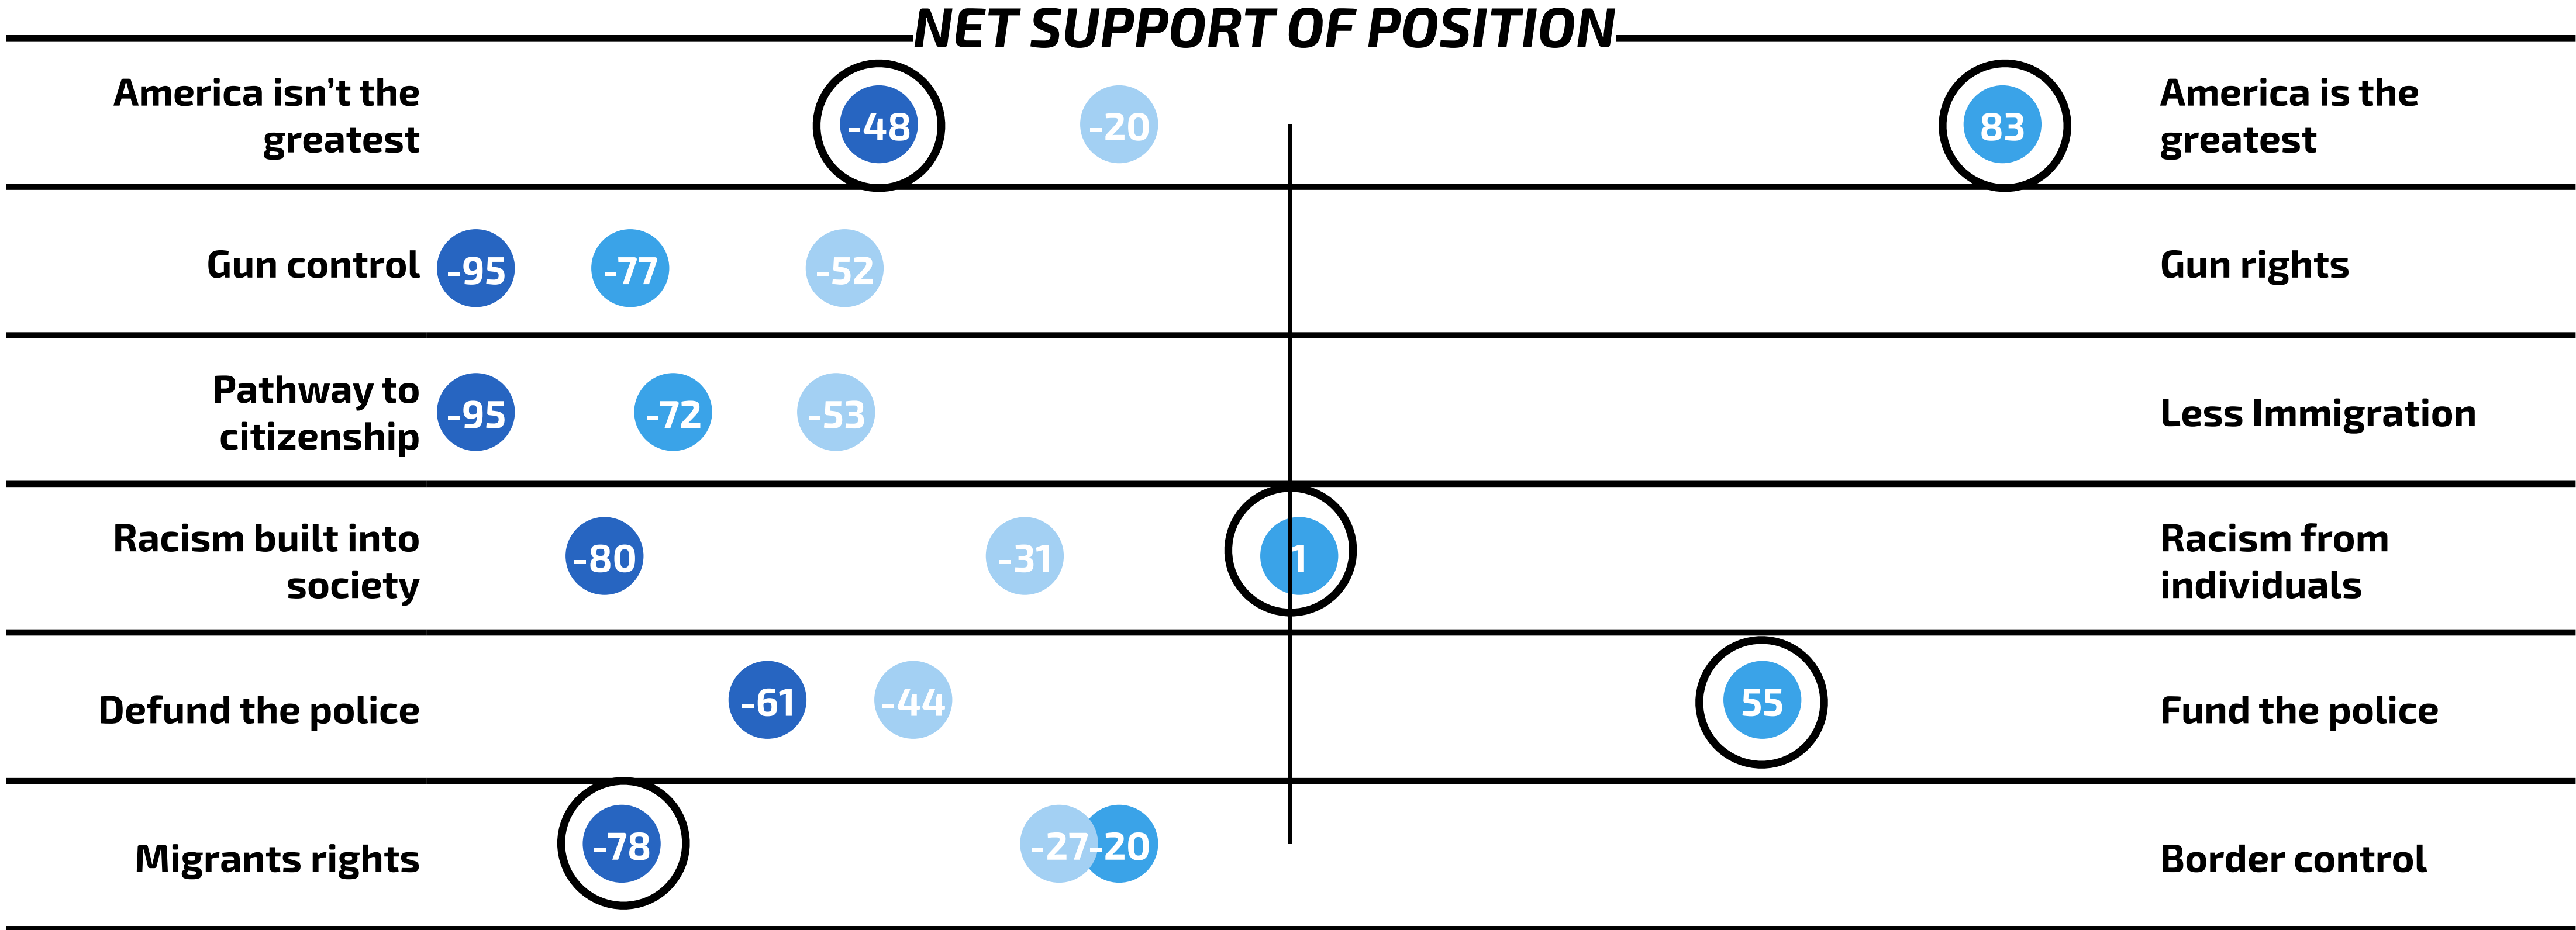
NET SUPPORT OF POSITION

America isn't the greatest -48 -20 83 America is the greatest

Gun control -95 -77 -52 Gun rights

Pathway to citizenship -95 -72 -53 Less Immigration

Racism built into society -80 -31 1 Racism from individuals

Defund the police -61 -44 55 Fund the police

Migrants rights -78 -27 -20 Border control